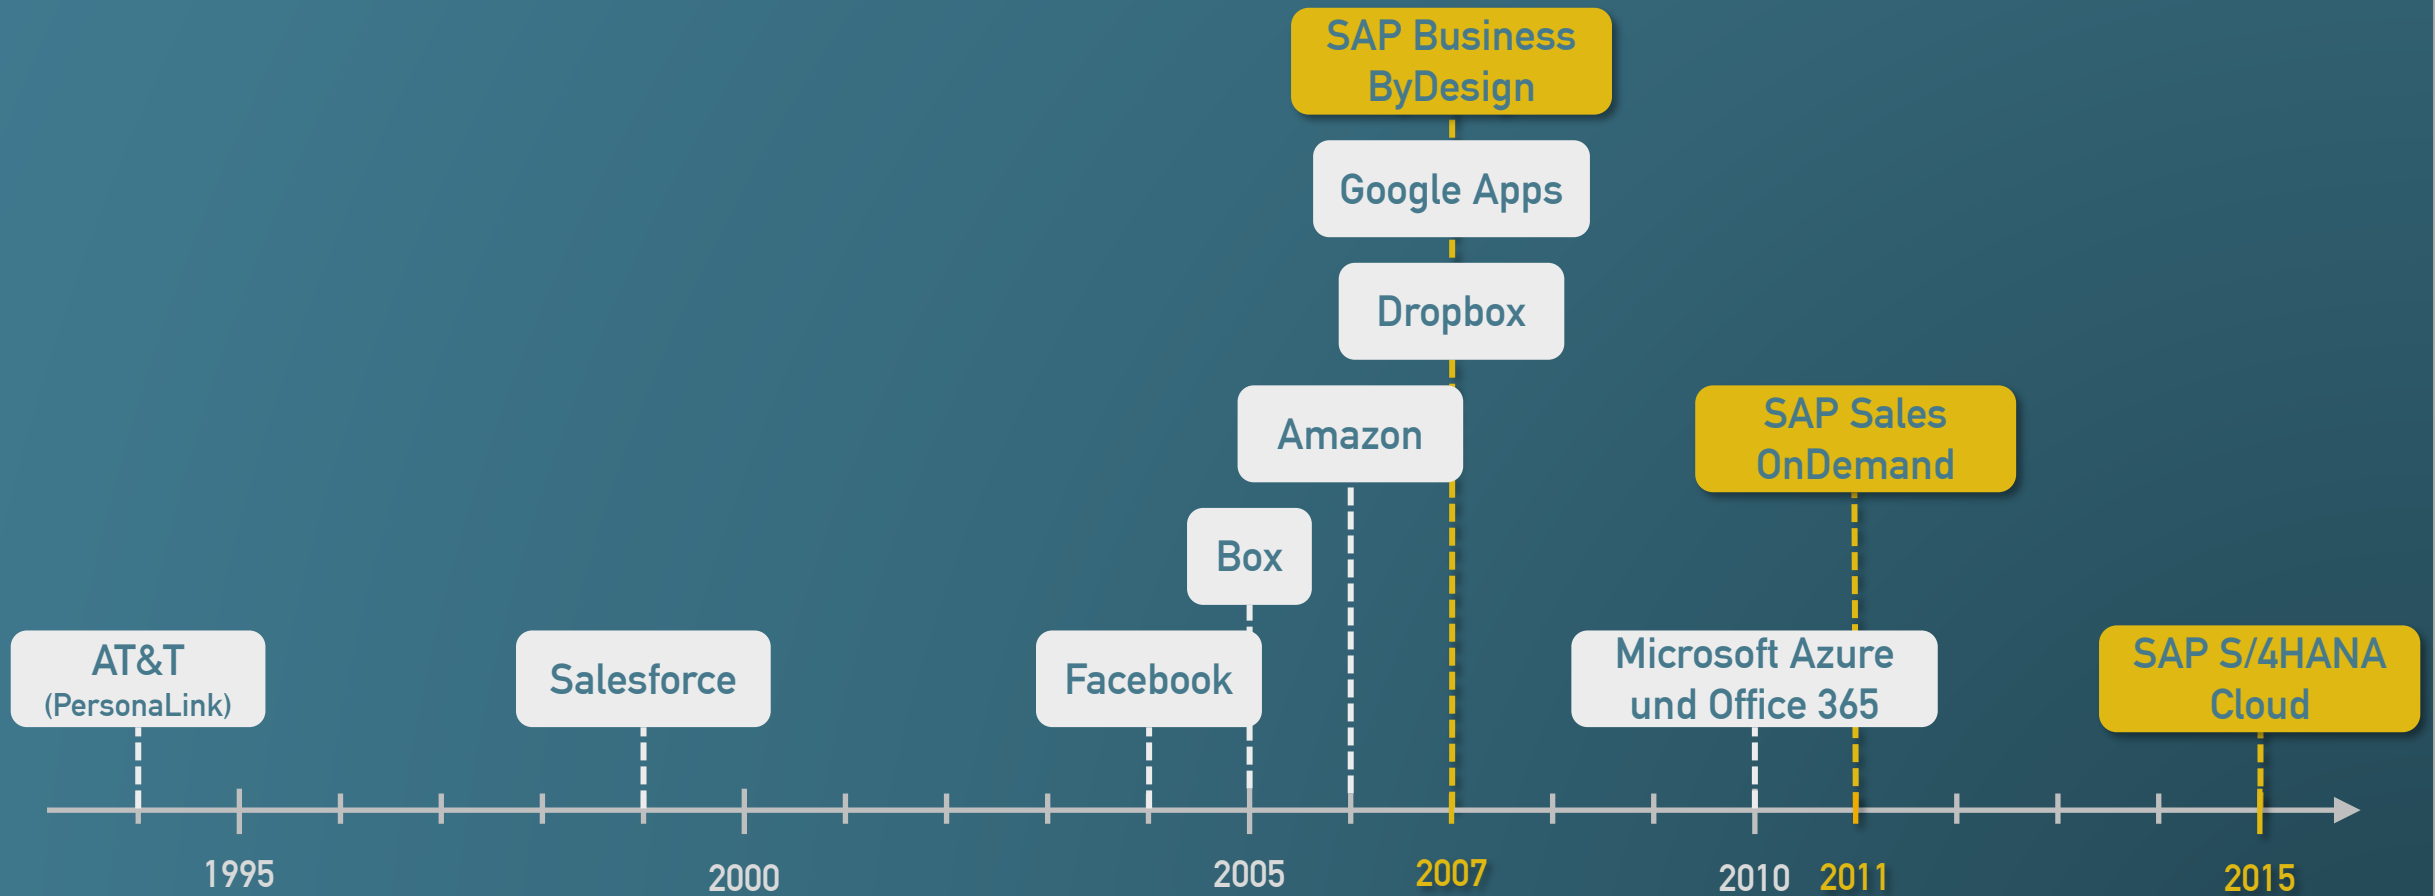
SAP Business ByDesign

Google Apps

Dropbox

Amazon

SAP Sales OnDemand

Box

AT&T (PersonaLink)

Salesforce

Facebook

Microsoft Azure und Office 365

SAP S/4HANA Cloud

1995

2000

2005

2007

2010

2011

2015